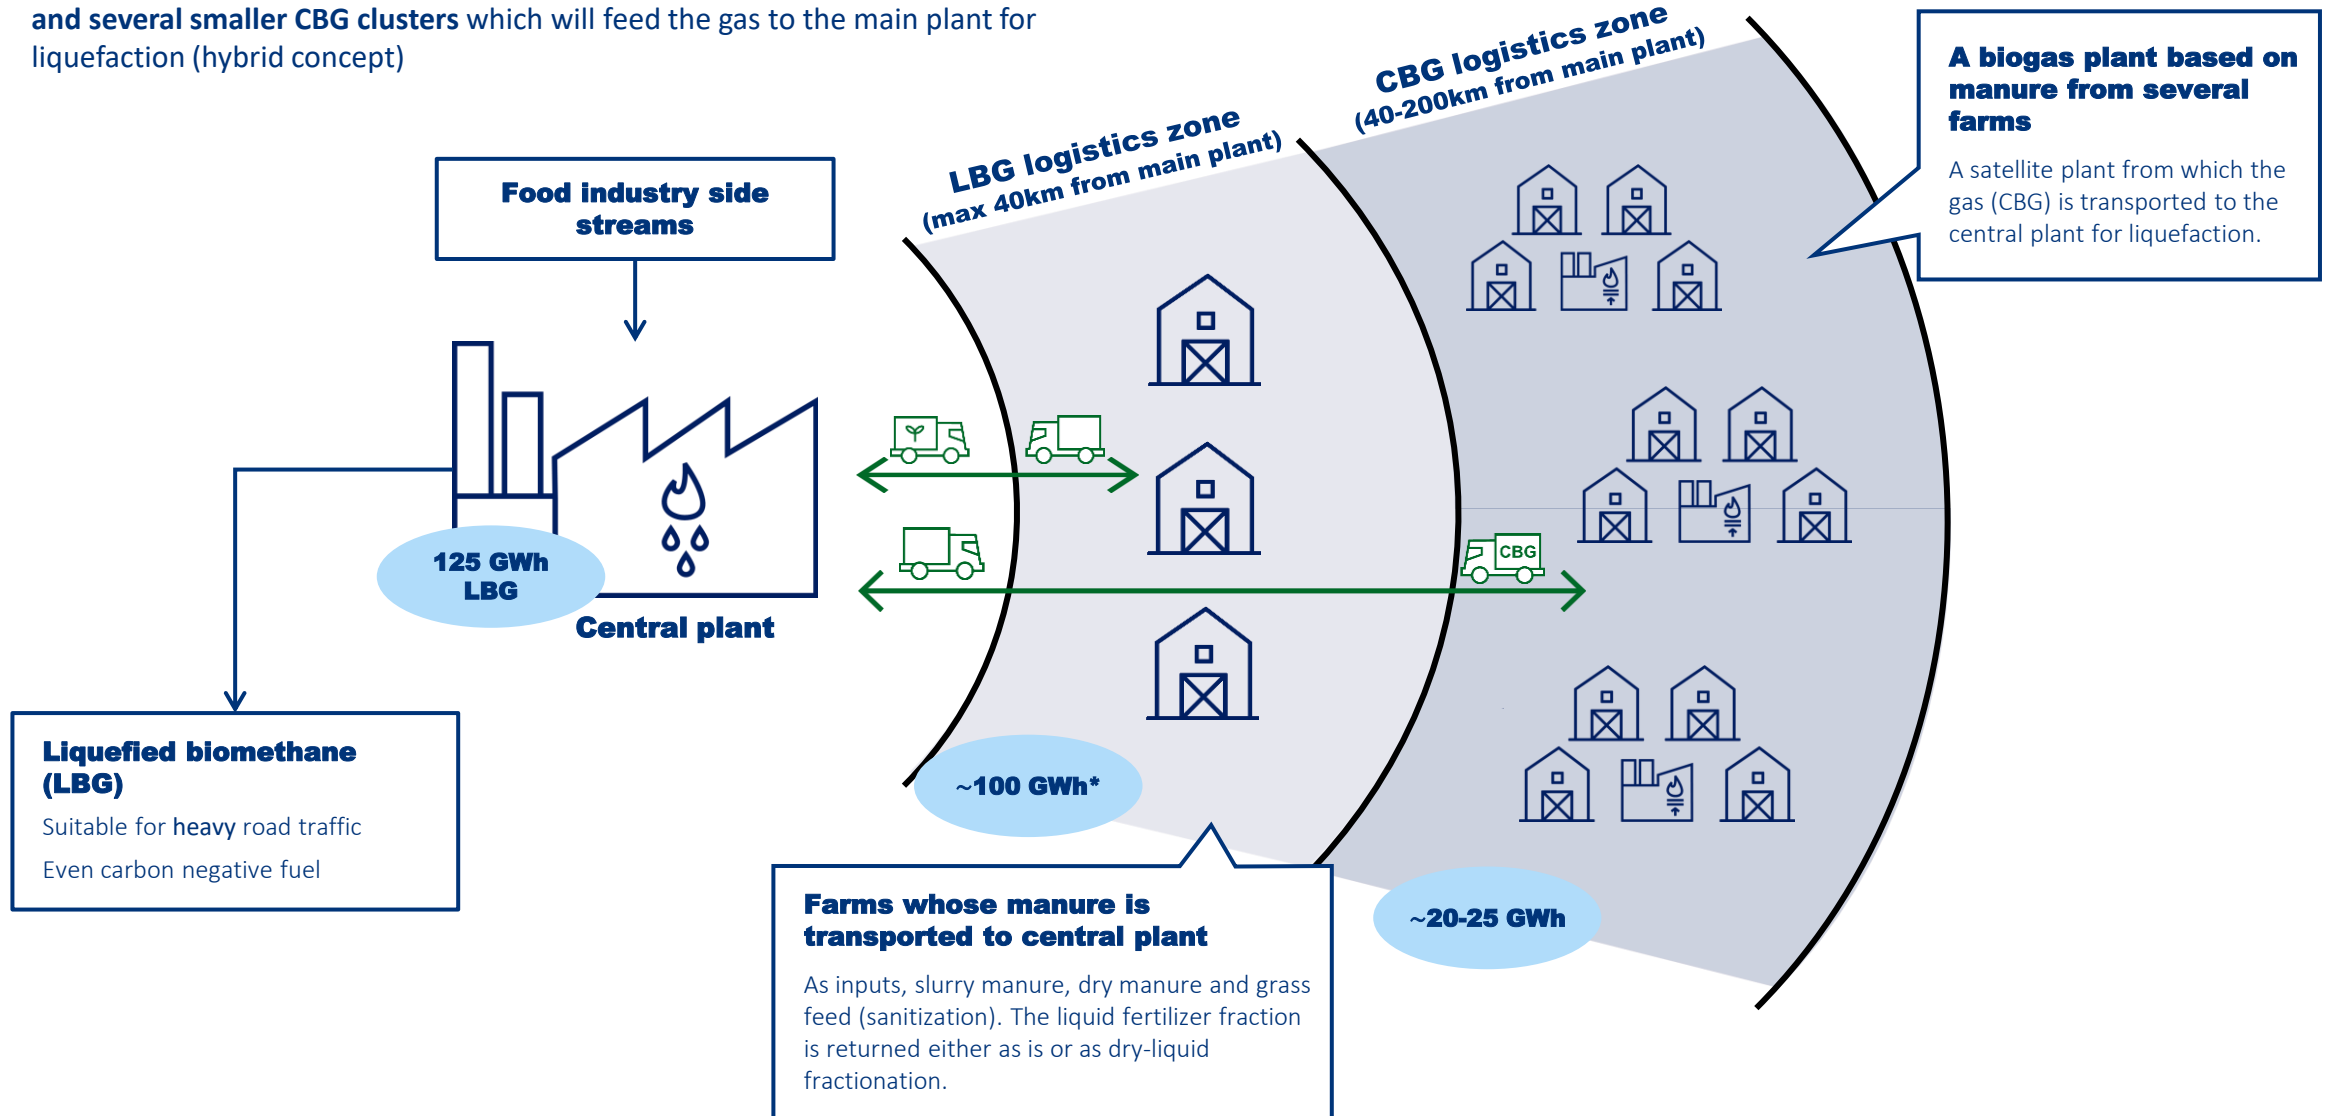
and several smaller CBG clusters which will feed the gas to the main plant for liquefaction (hybrid concept)

Food industry side streams

125 GWh LBG

Central plant

LBG logistics zone (max 40km from main plant)

CBG logistics zone (40-200km from main plant)

A biogas plant based on manure from several farms

A satellite plant from which the gas (CBG) is transported to the central plant for liquefaction.

CBG

~100 GWh*

~20-25 GWh

Liquefied biomethane (LBG)

Suitable for heavy road traffic

Even carbon negative fuel

Farms whose manure is transported to central plant

As inputs, slurry manure, dry manure and grass feed (sanitization). The liquid fertilizer fraction is returned either as is or as dry-liquid fractionation.